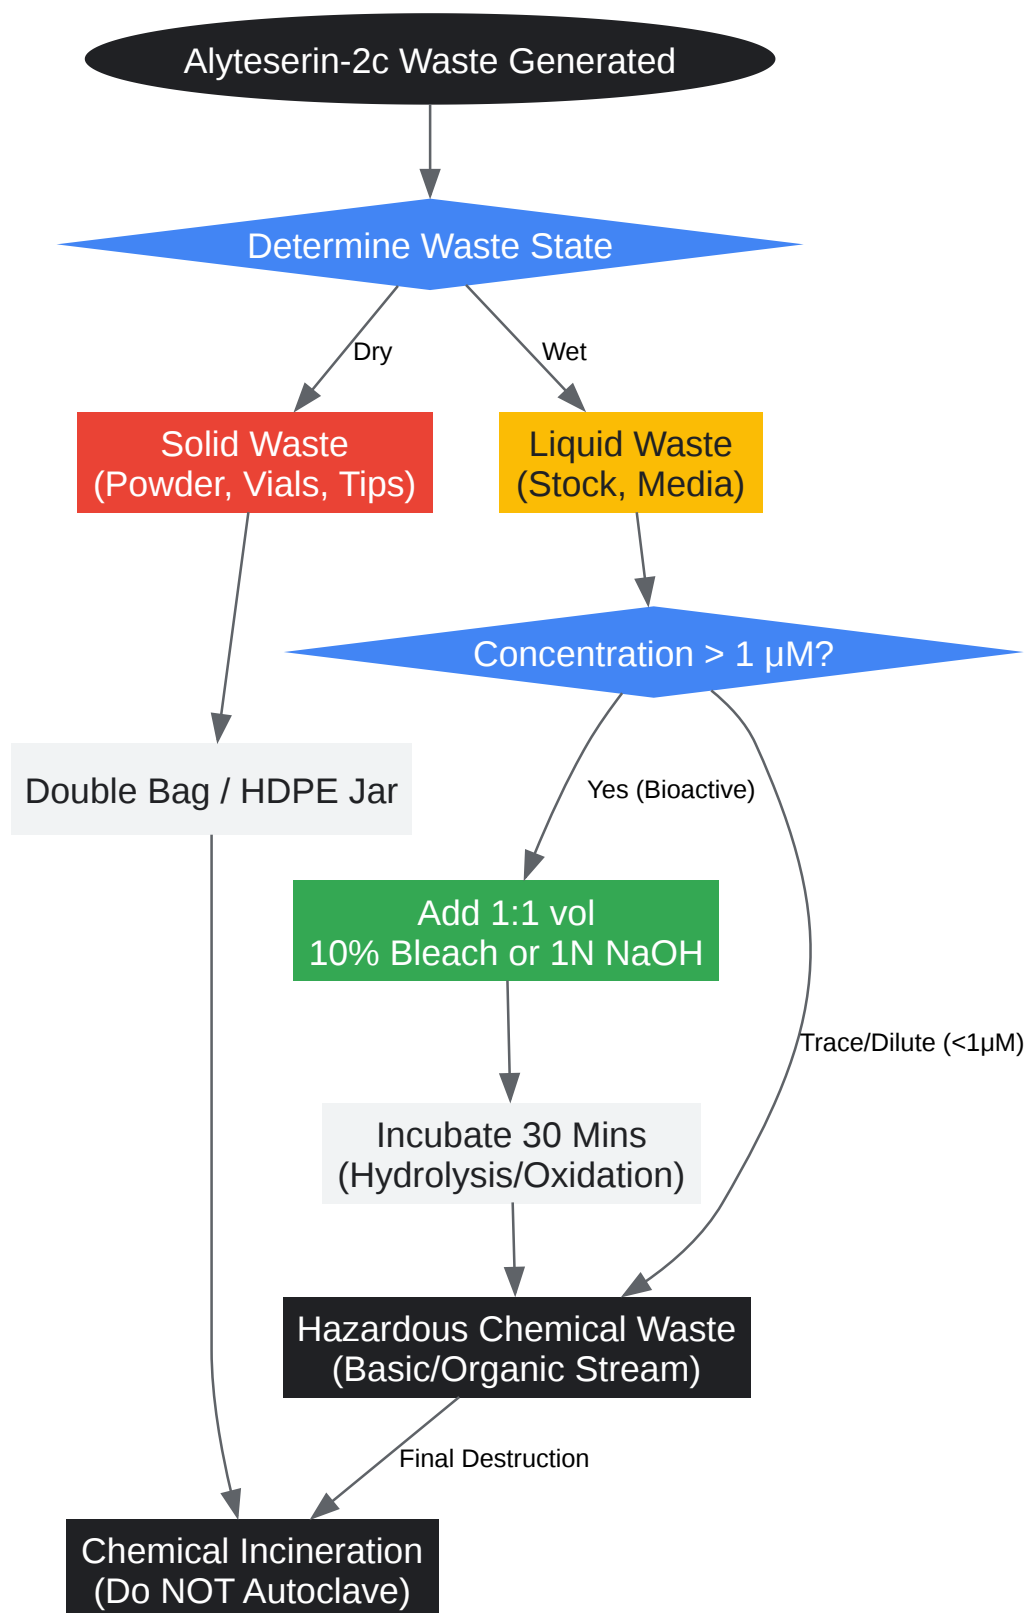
Alyteserin-2c Waste Generated

Determine Waste State

Dry

Wet

Solid Waste
(Powder, Vials, Tips)

Liquid Waste
(Stock, Media)

Concentration > 1 µM?

Double Bag / HDPE Jar

Yes (Bioactive)

Add 1:1 vol
10% Bleach or 1N NaOH

Trace/Dilute (<1µM)

Incubate 30 Mins
(Hydrolysis/Oxidation)

Hazardous Chemical Waste
(Basic/Organic Stream)

Final Destruction

Chemical Incineration
(Do NOT Autoclave)